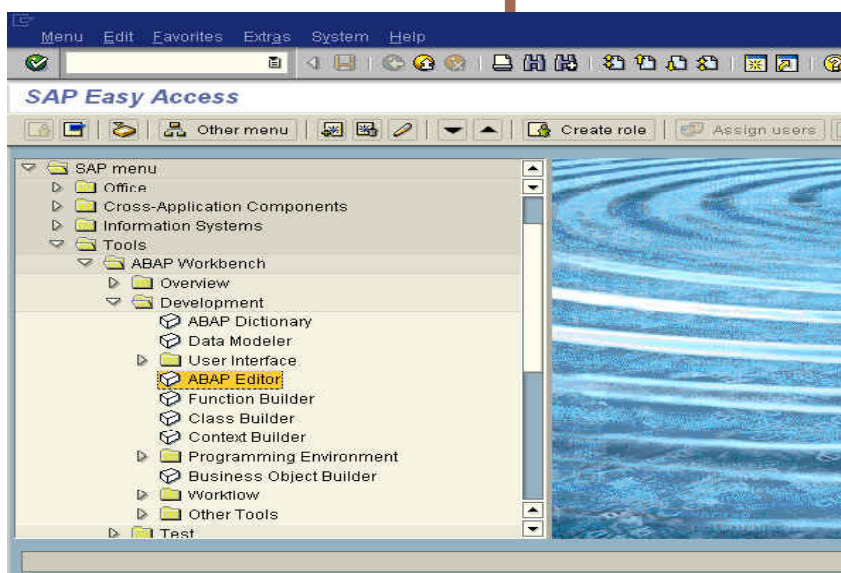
Menu Edit Favorites Extras System Help

SAP Easy Access

Other menu

Create role

Assign users

SAP menu
Office
Cross-Application Components
Information Systems
Tools
ABAP Workbench
Overview
Development
ABAP Dictionary
Data Modeler
User Interface
ABAP Editor
Function Builder
Class Builder
Context Builder
Programming Environment
Business Object Builder
Workflow
Other Tools
Test